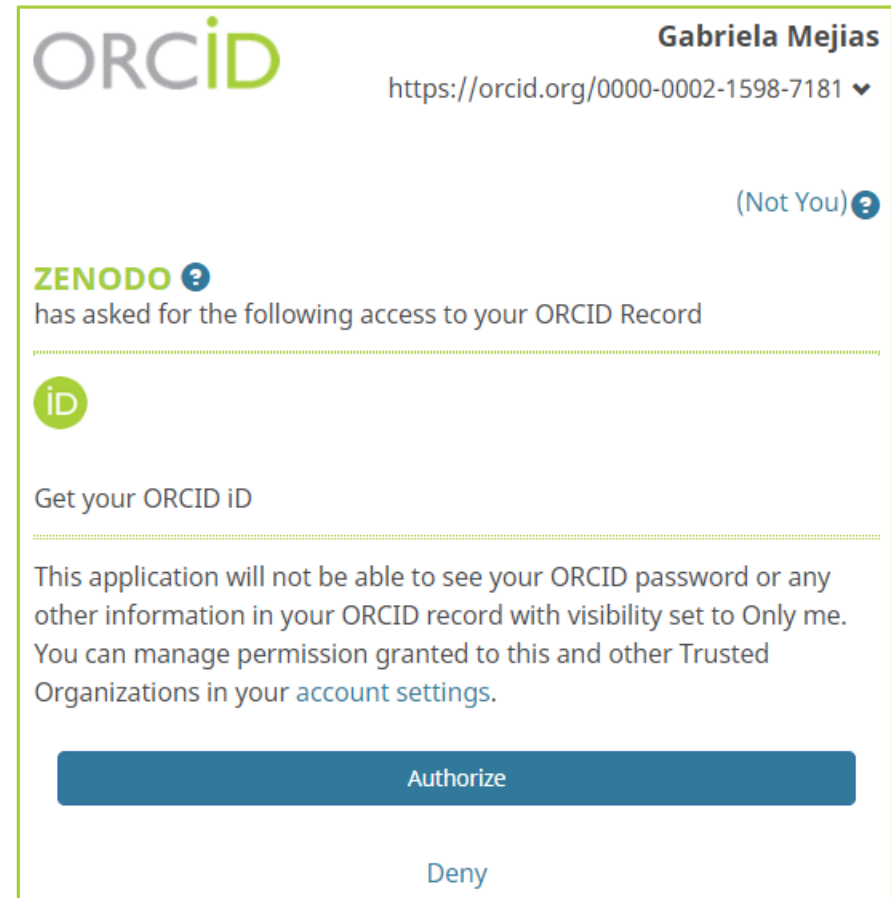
ORCID

Gabriela Mejias

https://orcid.org/0000-0002-1598-7181

(Not You)

ZENODO
has asked for the following access to your ORCID Record

iD

Get your ORCID iD

This application will not be able to see your ORCID password or any other information in your ORCID record with visibility set to Only me. You can manage permission granted to this and other Trusted Organizations in your account settings.

Authorize

Deny